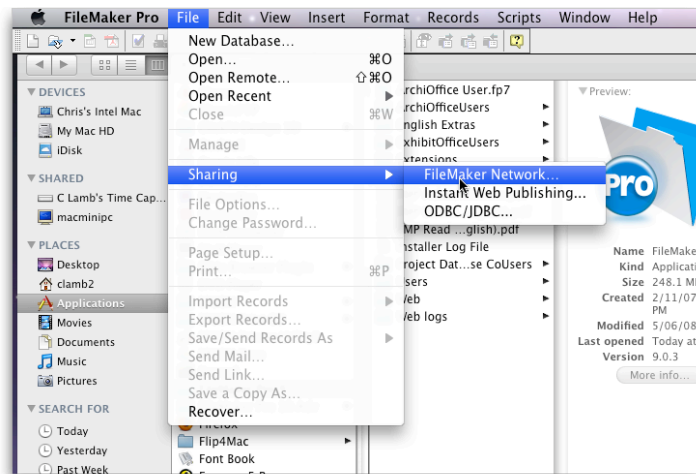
FileMaker Pro File Edit View Insert Format Records Scripts Window Help

DEVICES
Chris's Intel Mac
My Mac HD
iDisk
SHARED
C Lamb's Time Cap...
macminipc
PLACES
Desktop
clamb2
Applications
Movies
Documents
Music
Pictures
SEARCH FOR
Today
Yesterday
Past Week

New Database...
Open... ⌘O
Open Remote... ⇧⌘O
Open Recent
Close ⌘W
Manage
Sharing
File Options...
Change Password...
Page Setup...
Print... ⌘P
Import Records
Export Records...
Save/Send Records As
Send Mail...
Send Link...
Save a Copy As...
Recover...

FileMaker Network...
Instant Web Publishing...
ODBC/JDBC...

Firefox
Flip4Mac
Font Book

rchiOffice User.fp7
rchiOfficeUsers
nglish Extras
xhibitOfficeUsers
xtensions
MP Read ...glish).pdf
nstaller Log File
roject Dat...se CoUsers
sers
Veb
Veb logs

Preview:
Pro
Name FileMaker
Kind Applicati
Size 248.1 MB
Created 2/11/07 PM
Modified 5/06/08
Last opened Today at
Version 9.0.3
More info...